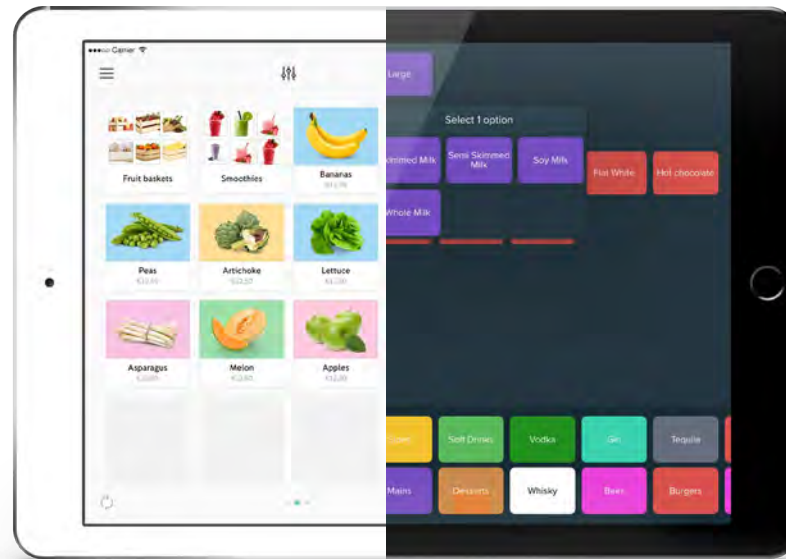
●●●●○ Carrier

Fruit baskets

Smoothies

Bananas
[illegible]

Peas
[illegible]

Artichoke
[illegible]

Lettuce
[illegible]

Asparagus
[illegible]

Melon
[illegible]

Apples
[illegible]

Large

Select 1 option

Skimmed Milk

Semi Skimmed Milk

Soy Milk

Whole Milk

Flat White

Hot chocolate

Sides

Soft Drinks

Vodka

Gin

Tequila

Mains

Desserts

Whisky

Beer

Burgers